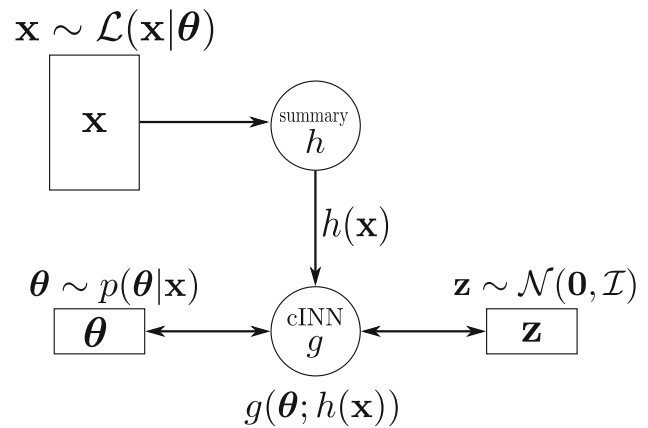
$\mathbf{x} \sim \mathcal{L}(\mathbf{x}|\boldsymbol{\theta})$

$\mathbf{x}$

summary
$h$

$h(\mathbf{x})$

$\boldsymbol{\theta} \sim p(\boldsymbol{\theta}|\mathbf{x})$

$\boldsymbol{\theta}$

cINN
$g$

$\mathbf{z} \sim \mathcal{N}(\mathbf{0}, \mathcal{I})$

$\mathbf{z}$

$g(\boldsymbol{\theta}; h(\mathbf{x}))$